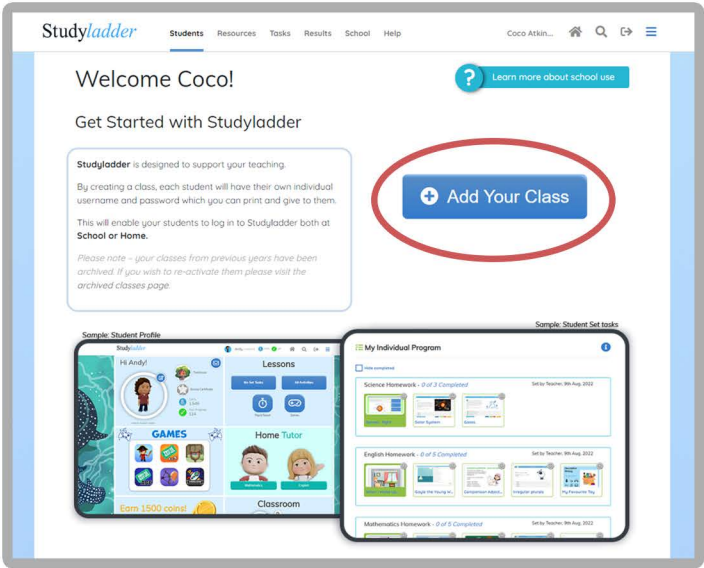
Studyladder Students Resources Tasks Results School Help Coco Atkin...

Welcome Coco!

? Learn more about school use

Get Started with Studyladder

Studyladder is designed to support your teaching.

By creating a class, each student will have their own individual username and password which you can print and give to them.

This will enable your students to log in to Studyladder both at School or Home.

Please note – your classes from previous years have been archived. If you wish to re-activate them please visit the archived classes page.

Add Your Class

Sample: Student Profile

Sample: Student Set tasks

Studyladder

Hi Andy!

Lessons

GAMES

Home Tutor

Earn 1500 coins!

Classroom

My Individual Program

Hide completed

Science Homework - 0 of 3 Completed

Set by Teacher, 9th Aug, 2022

Solar System

English Homework - 0 of 5 Completed

Set by Teacher, 9th Aug, 2022

Irregular plurals

My Favourite Toy

Mathematics Homework - 0 of 5 Completed

Set by Teacher, 9th Aug, 2022